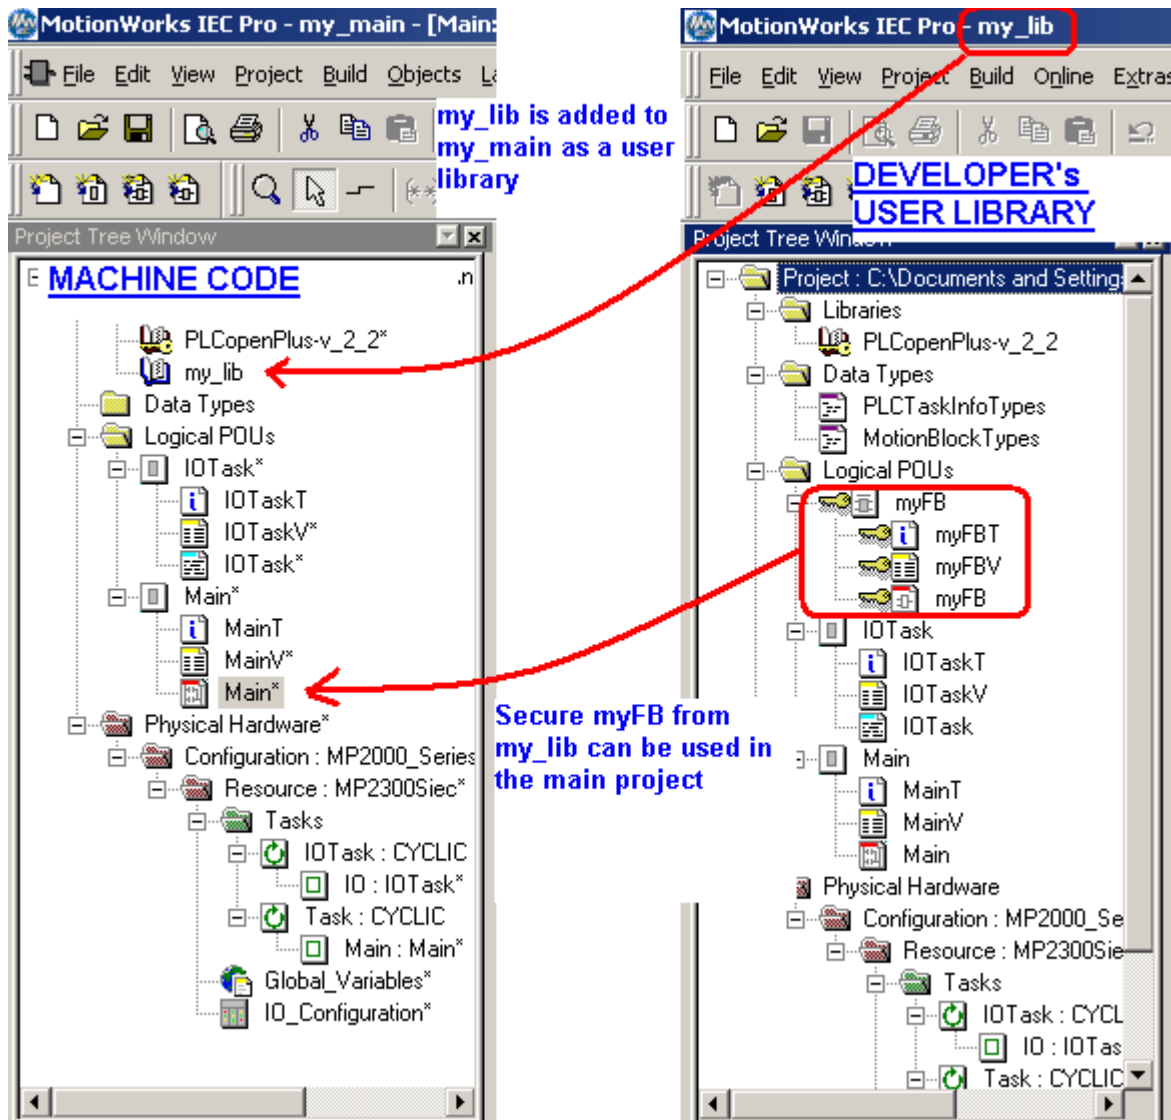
MotionWorks IEC Pro - my_main - [Main:

File Edit View Project Build Objects La

my_lib is added to my_main as a user library

Project Tree Window

MACHINE CODE

.n

PLCopenPlus-v_2_2*
my_lib
Data Types
Logical POUs
IOTask*
IOTaskT
IOTaskV*
IOTask*
Main*
MainT
MainV*
Main*
Physical Hardware*
Configuration : MP2000_Series
Resource : MP2300Siec*
Tasks
IOTask : CYCLIC
IO : IOTask*
Task : CYCLIC
Main : Main*
Global_Variables*
IO_Configuration*

MotionWorks IEC Pro - my_lib

File Edit View Project Build Online Extras

DEVELOPER's USER LIBRARY

Project Tree Window

Project : C:\Documents and Setting
Libraries
PLCopenPlus-v_2_2
Data Types
PLCTaskInfoTypes
MotionBlockTypes
Logical POUs
myFB
myFBT
myFBV
myFB
IOTask
IOTaskT
IOTaskV
IOTask
Main
MainT
MainV
Main
Physical Hardware
Configuration : MP2000_Se
Resource : MP2300Sie
Tasks
IOTask : CYCL
IO : IOTas
Task : CYCLIC

Secure myFB from my_lib can be used in the main project